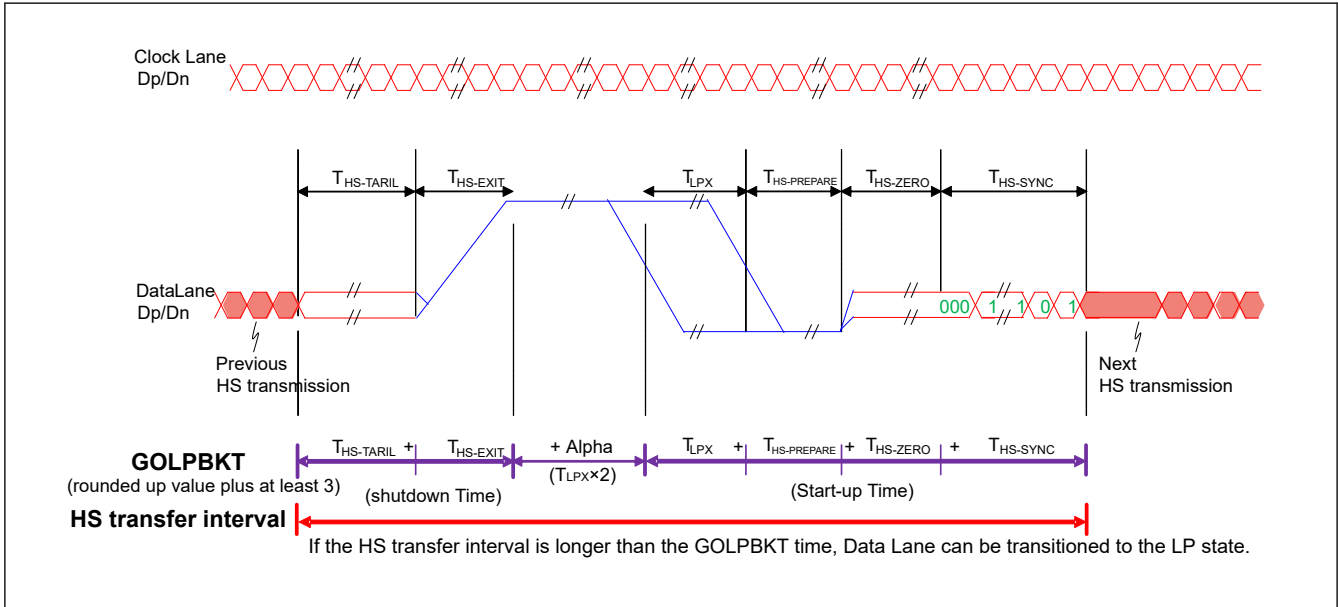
Clock Lane
Dp/Dn

$T_{HS-TARIL}$ $T_{HS-EXIT}$ $T_{LPX}$ $T_{HS-PREPARE}$ $T_{HS-ZERO}$ $T_{HS-SYNC}$

DataLane
Dp/Dn

000 1 1 0 1

Previous
HS transmission

Next
HS transmission

$T_{HS-TARIL}$ + $T_{HS-EXIT}$ + Alpha ($T_{LPX}$×2) $T_{LPX}$ + $T_{HS-PREPARE}$ + $T_{HS-ZERO}$ + $T_{HS-SYNC}$

GOLPBKT
(rounded up value plus at least 3)

(shutdown Time)

(Start-up Time)

HS transfer interval

If the HS transfer interval is longer than the GOLPBKT time, Data Lane can be transitioned to the LP state.